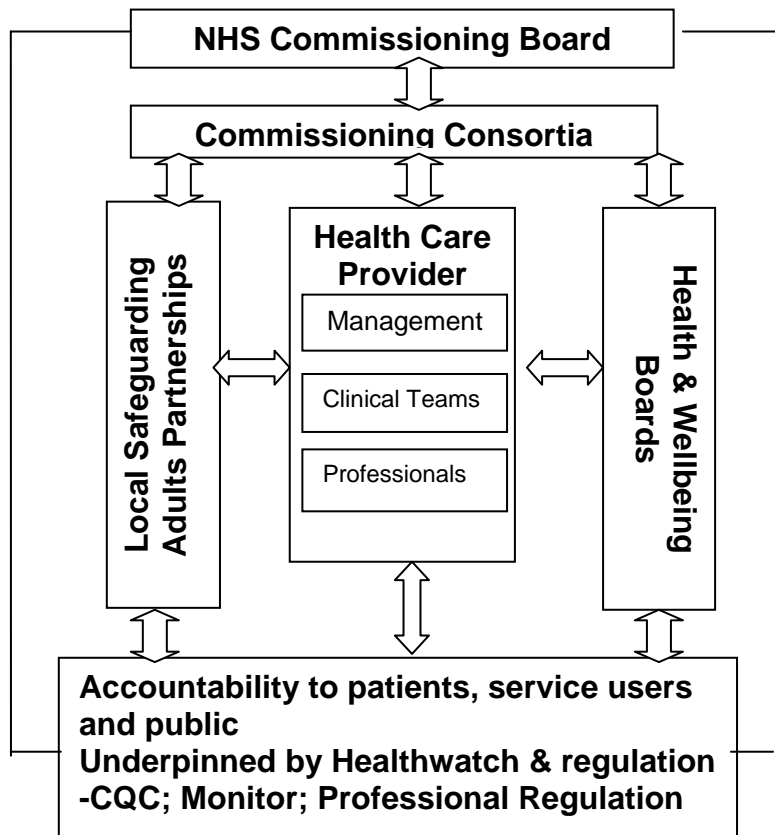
NHS Commissioning Board

Commissioning Consortia

Local Safeguarding Adults Partnerships

Health Care Provider

Management

Clinical Teams

Professionals

Health & Wellbeing Boards

Accountability to patients, service users and public
Underpinned by Healthwatch & regulation -CQC; Monitor; Professional Regulation